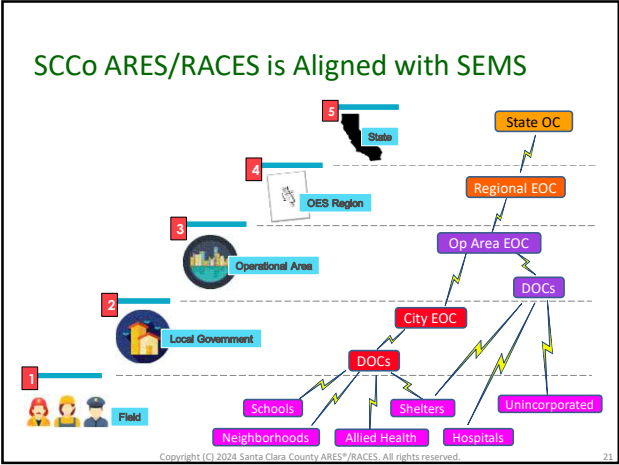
SCCo ARES/RACES is Aligned with SEMS

5
State

4
OES Region

3
Operational Area

2
Local Government

1
Field

State OC

Regional EOC

Op Area EOC

DOCs

City EOC

DOCs

Schools

Shelters

Unincorporated

Neighborhoods

Allied Health

Hospitals

Copyright (C) 2024 Santa Clara County ARES®/RACES. All rights reserved.

21